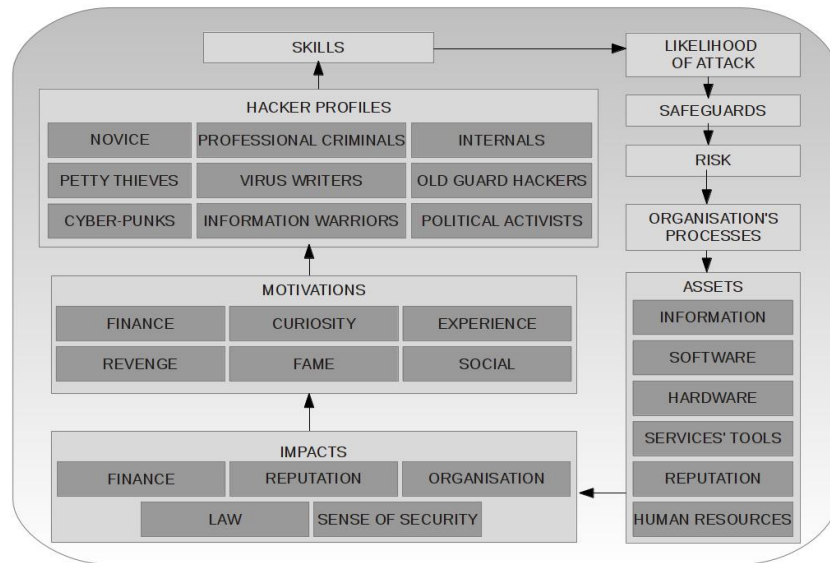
SKILLS

LIKELIHOOD OF ATTACK

HACKER PROFILES

| NOVICE | PROFESSIONAL CRIMINALS | INTERNALS |
|---|---|---|
| PETTY THIEVES | VIRUS WRITERS | OLD GUARD HACKERS |
| CYBER-PUNKS | INFORMATION WARRIORS | POLITICAL ACTIVISTS |

SAFEGUARDS

RISK

ORGANISATION'S PROCESSES

MOTIVATIONS

| FINANCE | CURIOSITY | EXPERIENCE |
|---|---|---|
| REVENGE | FAME | SOCIAL |

ASSETS

INFORMATION

SOFTWARE

HARDWARE

SERVICES' TOOLS

REPUTATION

HUMAN RESOURCES

IMPACTS

FINANCE

REPUTATION

ORGANISATION

LAW

SENSE OF SECURITY